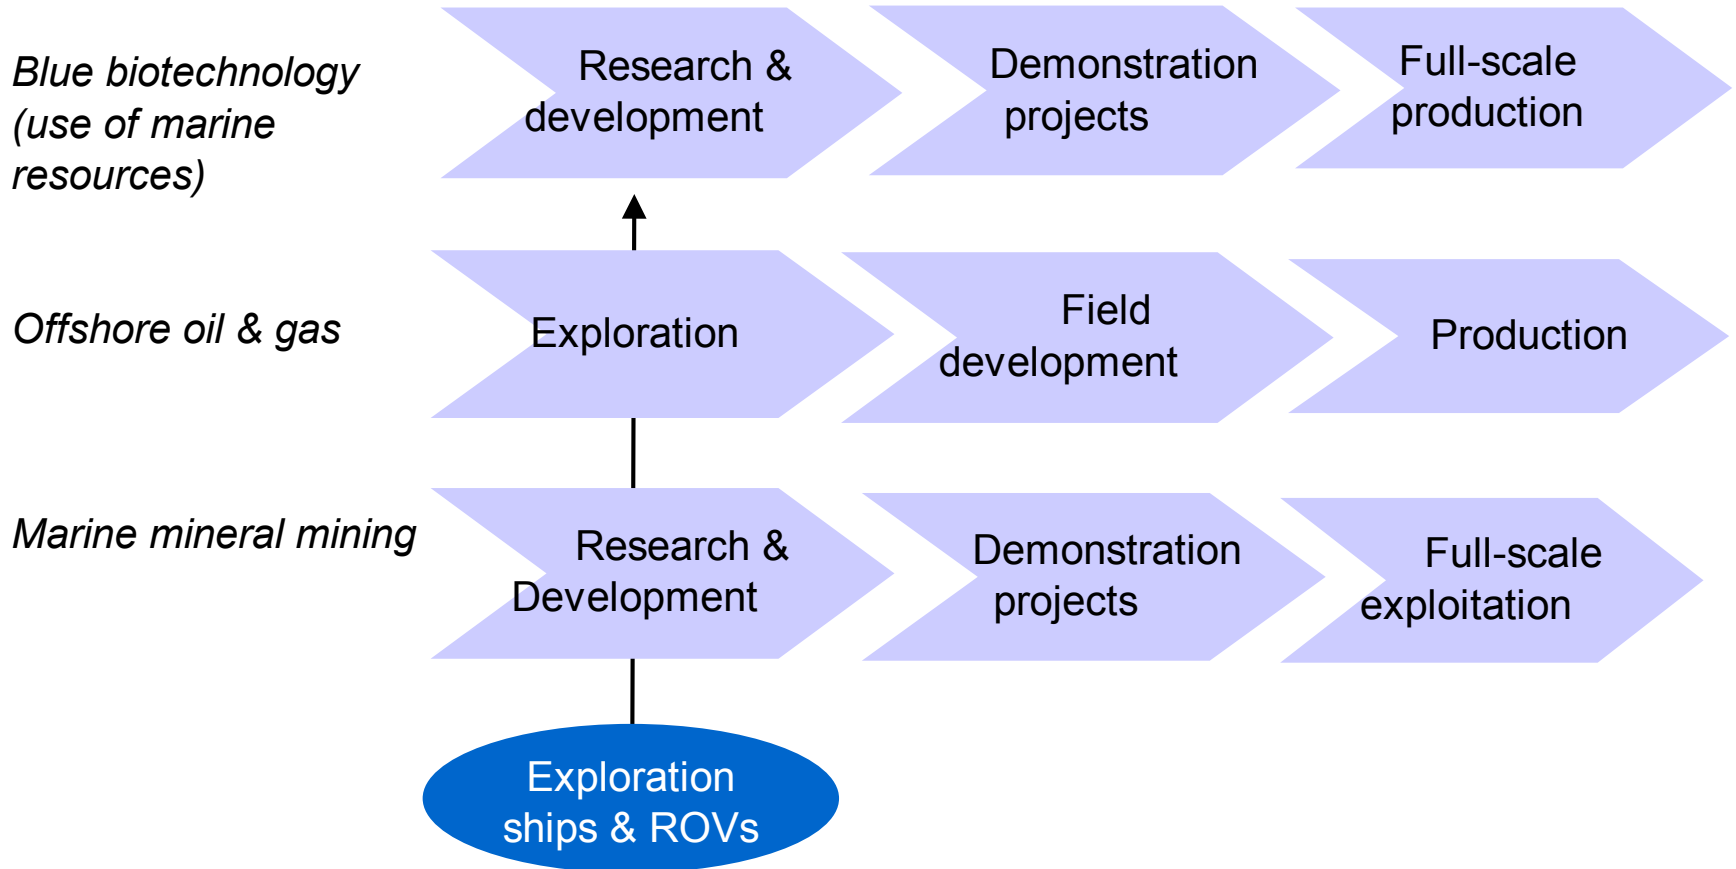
Blue biotechnology (use of marine resources)

Research & development

Demonstration projects

Full-scale production

Offshore oil & gas

Exploration

Field development

Production

Marine mineral mining

Research & Development

Demonstration projects

Full-scale exploitation

Exploration ships & ROVs